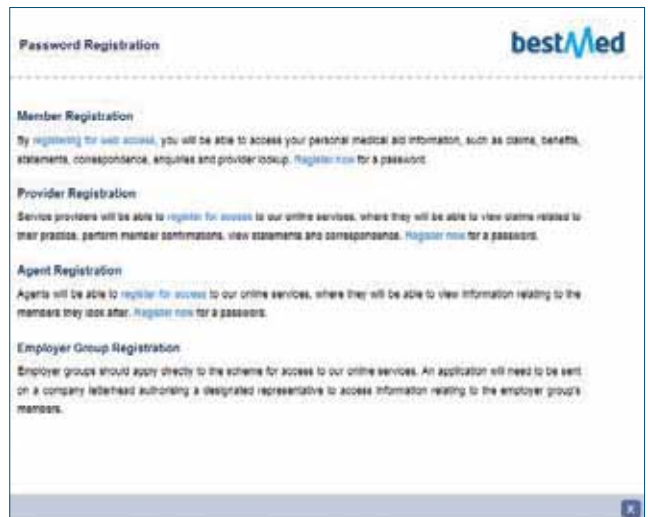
Password Registration

bestMed

Member Registration

By registering for web access, you will be able to access your personal medical aid information, such as claims, benefits, statements, correspondence, enquiries and provider lookup. Register now for a password.

Provider Registration

Service providers will be able to register for access to our online services, where they will be able to view claims related to their practice, perform member confirmations, view statements and correspondence. Register now for a password.

Agent Registration

Agents will be able to register for access to our online services, where they will be able to view information relating to the members they look after. Register now for a password.

Employer Group Registration

Employer groups should apply directly to the scheme for access to our online services. An application will need to be sent on a company letterhead authorising a designated representative to access information relating to the employer group's members.

X